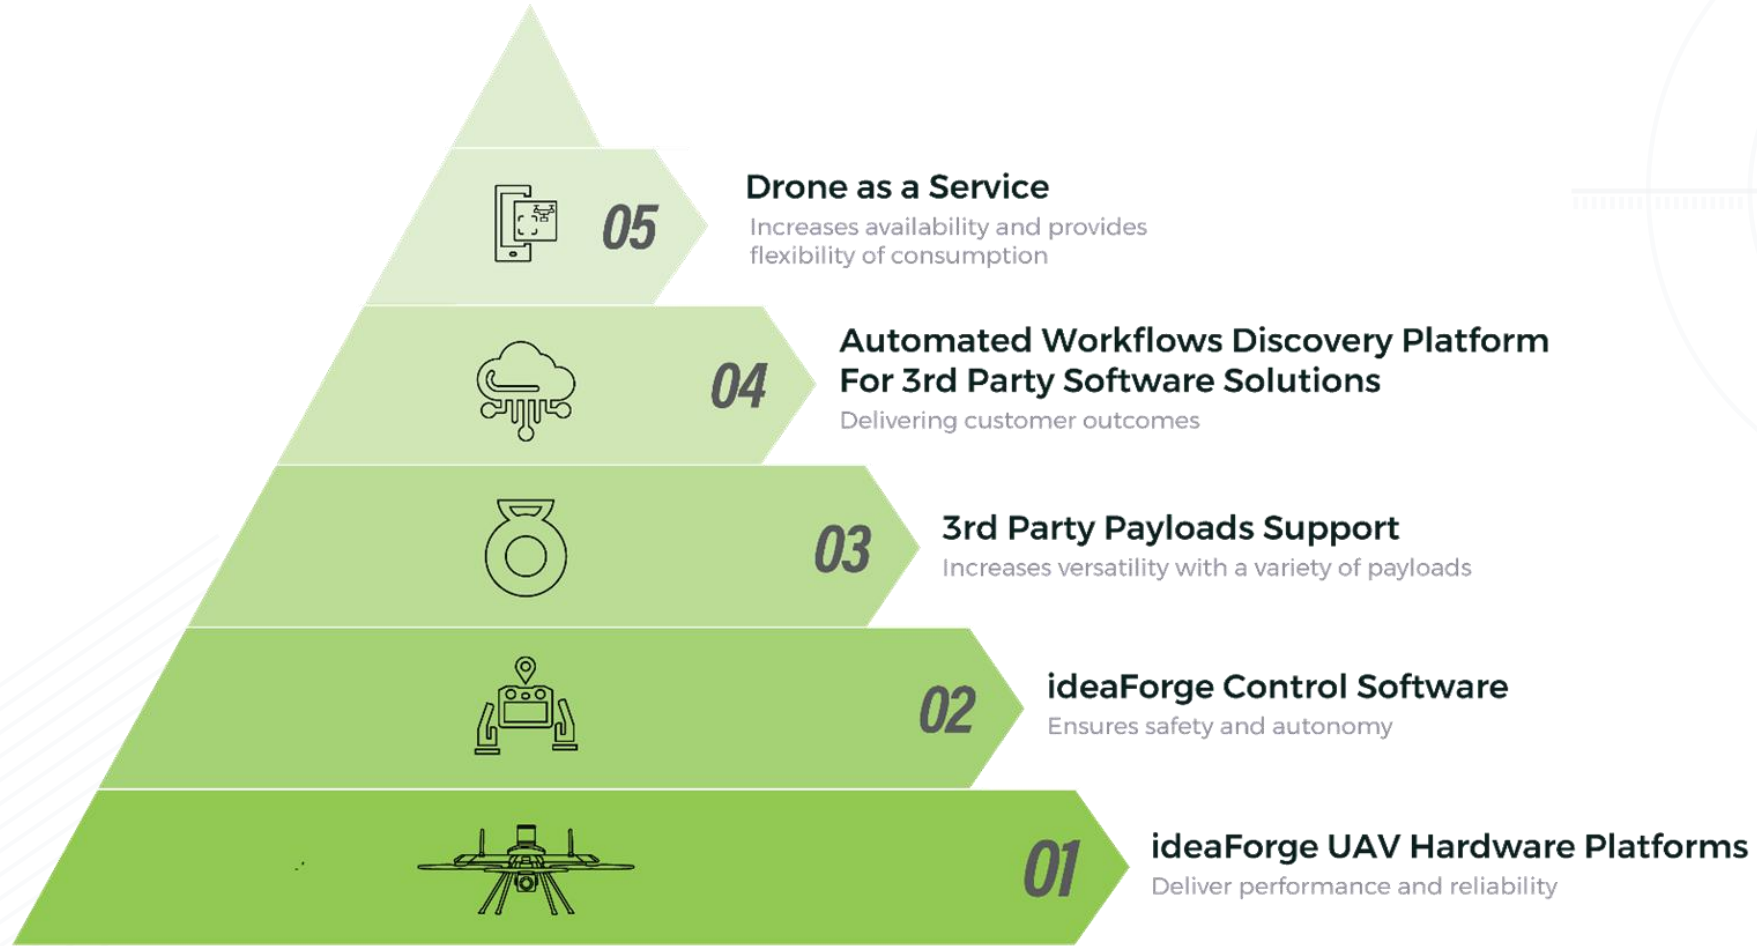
05

Drone as a Service

Increases availability and provides flexibility of consumption

04

Automated Workflows Discovery Platform For 3rd Party Software Solutions

Delivering customer outcomes

03

3rd Party Payloads Support

Increases versatility with a variety of payloads

02

ideaForge Control Software

Ensures safety and autonomy

01

ideaForge UAV Hardware Platforms

Deliver performance and reliability